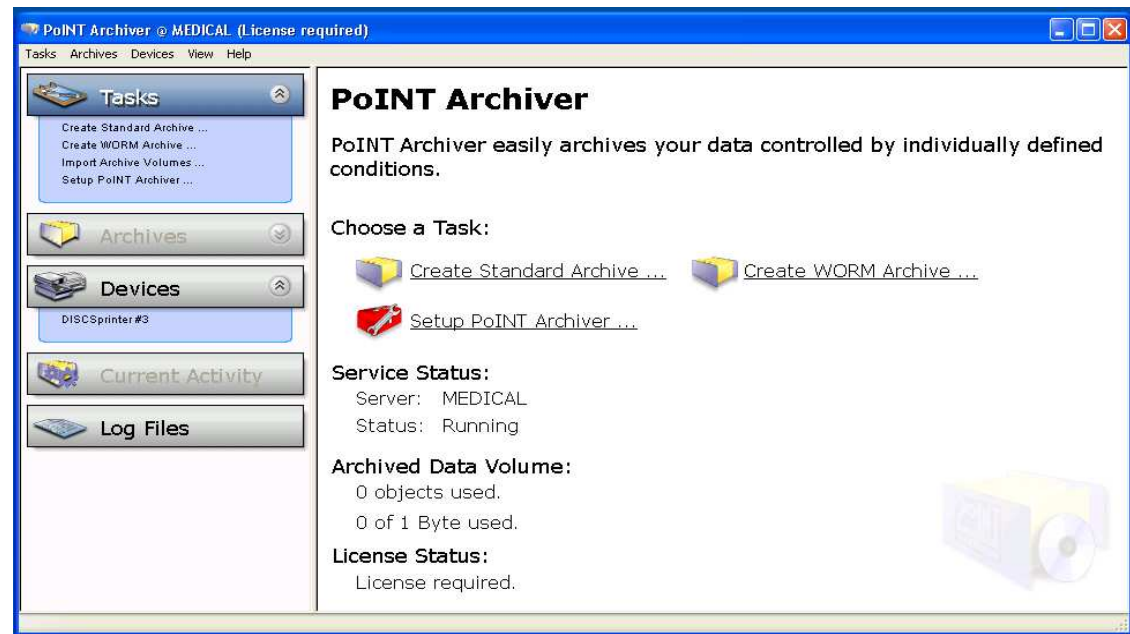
PoINT Archiver @ MEDICAL (License required)

Tasks Archives Devices View Help

Tasks

Create Standard Archive ...
Create WORM Archive ...
Import Archive Volumes ...
Setup PoINT Archiver ...

Archives

Devices

DISCSprinter#3

Current Activity

Log Files

PoINT Archiver

PoINT Archiver easily archives your data controlled by individually defined conditions.

Choose a Task:

Create Standard Archive ... Create WORM Archive ...

Setup PoINT Archiver ...

Service Status:
Server: MEDICAL
Status: Running

Archived Data Volume:
0 objects used.
0 of 1 Byte used.

License Status:
License required.